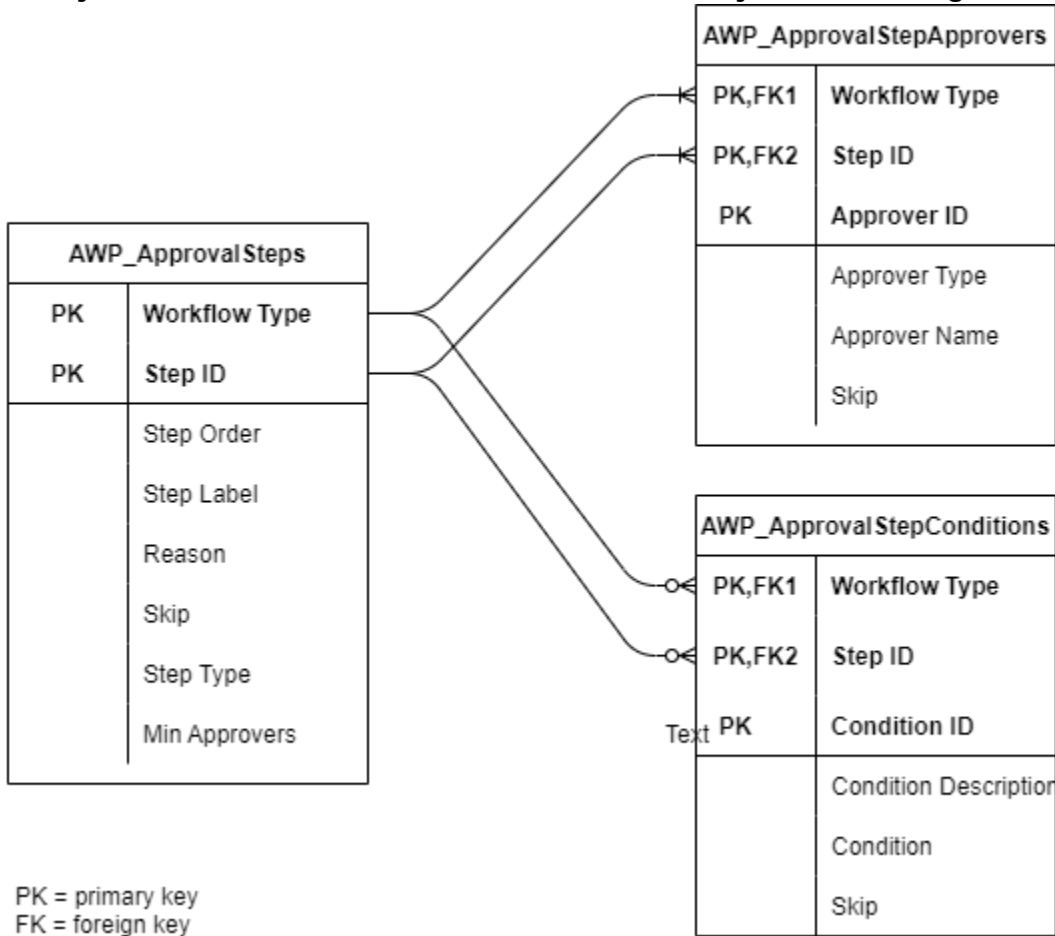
AWP_ApprovalStepApprovers

| | |
|---|---|
| PK,FK1 | Workflow Type |
| PK,FK2 | Step ID |
| PK | Approver ID |
| | Approver Type |
| | Approver Name |
| | Skip |

AWP_ApprovalSteps

| | |
|---|---|
| PK | Workflow Type |
| PK | Step ID |
| | Step Order |
| | Step Label |
| | Reason |
| | Skip |
| | Step Type |
| | Min Approvers |

AWP_ApprovalStepConditions

| | |
|---|---|
| PK,FK1 | Workflow Type |
| PK,FK2 | Step ID |
| PK | Condition ID |
| | Condition Descriptior |
| | Condition |
| | Skip |

Text

PK = primary key
FK = foreign key